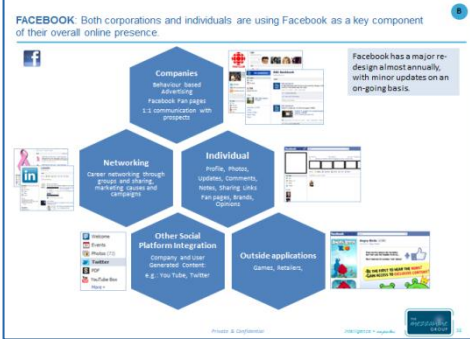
FACEBOOK: Both corporations and individuals are using Facebook as a key component of their overall online presence.

B

f

Facebook has a major re-design almost annually, with minor updates on an on-going basis.

Companies
Behaviour based Advertising
Facebook Fan pages
1:1 communication with prospects

Networking
Career networking through groups and sharing, marketing causes and campaigns

in

Individual
Profile, Photos, Updates, Comments, Notes, Sharing Links
Fan pages, Brands, Opinions

Other Social Platform Integration
Company and User Generated Content
e.g.: You Tube, Twitter

Outside applications
Games, Retailers,

Welcome
Events
Photos
Twitter
PDF
YouTube Box
More

Private & Confidential

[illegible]

GROUP